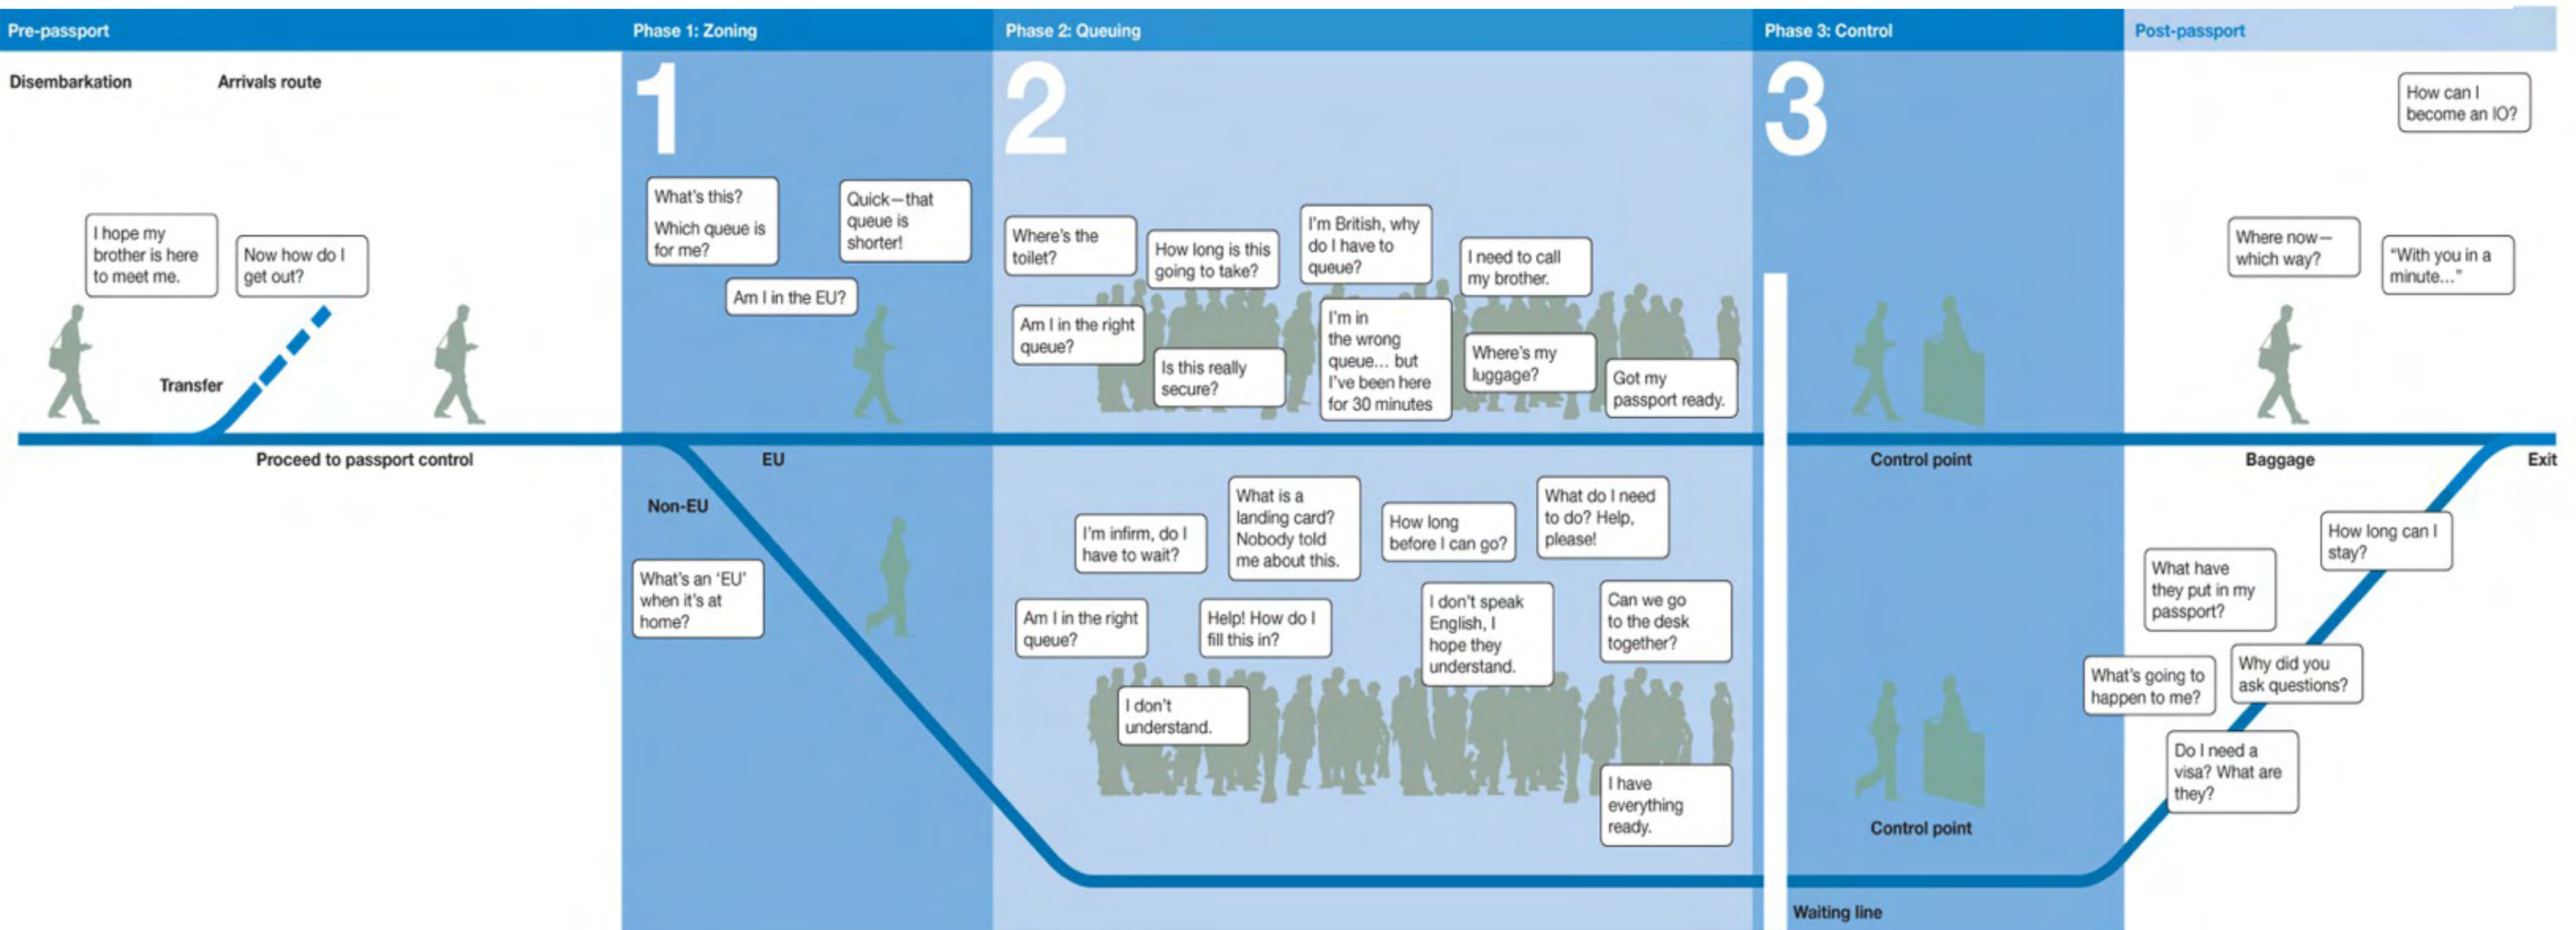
Pre-passport

Disembarkation

Arrivals route

I hope my brother is here to meet me.

Now how do I get out?

Transfer

Proceed to passport control

Phase 1: Zoning

1

What's this? Which queue is for me?

Quick—that queue is shorter!

Am I in the EU?

EU

Non-EU

What's an 'EU' when it's at home?

Phase 2: Queuing

2

Where's the toilet?

How long is this going to take?

I'm British, why do I have to queue?

I need to call my brother.

Am I in the right queue?

Is this really secure?

I'm in the wrong queue... but I've been here for 30 minutes

Where's my luggage?

Got my passport ready.

I'm infirm, do I have to wait?

What is a landing card? Nobody told me about this.

How long before I can go?

What do I need to do? Help, please!

Am I in the right queue?

Help! How do I fill this in?

I don't speak English, I hope they understand.

Can we go to the desk together?

I don't understand.

I have everything ready.

Phase 3: Control

3

Control point

Control point

Waiting line

Post-passport

How can I become an IO?

Where now—which way?

"With you in a minute..."

Baggage

Exit

How long can I stay?

What have they put in my passport?

What's going to happen to me?

Why did you ask questions?

Do I need a visa? What are they?